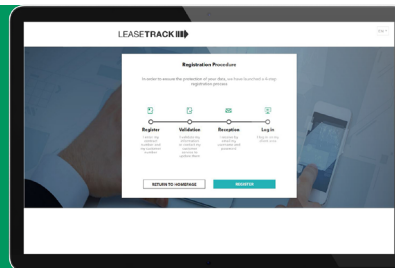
LEASETRACK

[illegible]

Registration Procedure

In order to ensure the protection of your data, we have created a 4 step registration process

Register

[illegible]

Validation

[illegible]

Reception

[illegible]

Log in

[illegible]

RETURN TO HOMEPAGE

REGISTER